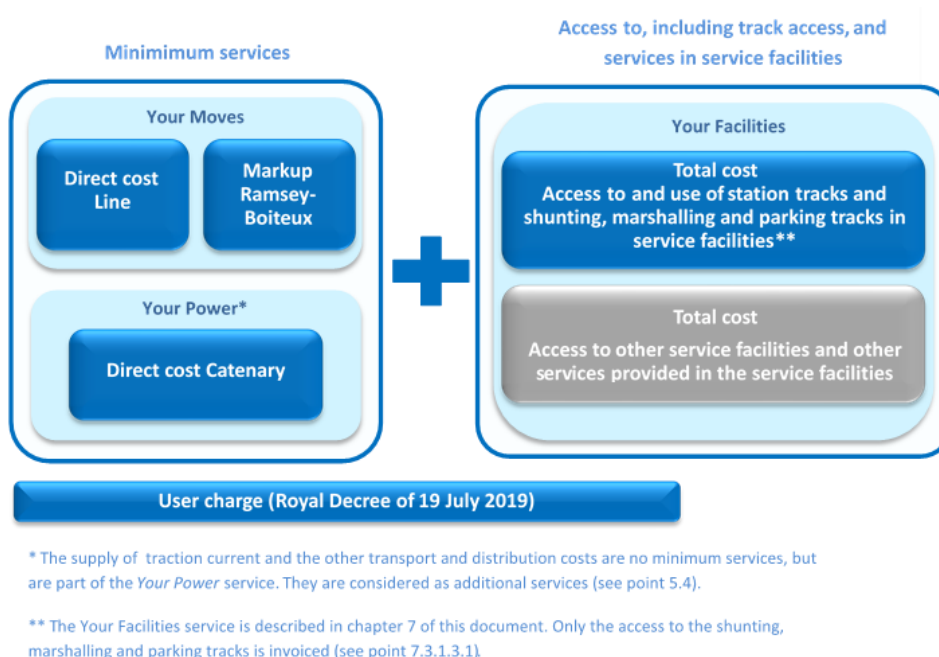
Minimum services

Access to, including track access, and services in service facilities

Your Moves

Direct cost Line

Markup Ramsey-Boiteux

Your Power*

Direct cost Catenary

Your Facilities

Total cost
Access to and use of station tracks and shunting, marshalling and parking tracks in service facilities**

Total cost
Access to other service facilities and other services provided in the service facilities

User charge (Royal Decree of 19 July 2019)

* The supply of traction current and the other transport and distribution costs are no minimum services, but are part of the *Your Power* service. They are considered as additional services (see point 5.4).

** The Your Facilities service is described in chapter 7 of this document. Only the access to the shunting, marshalling and parking tracks is invoiced (see point 7.3.1.3.1).